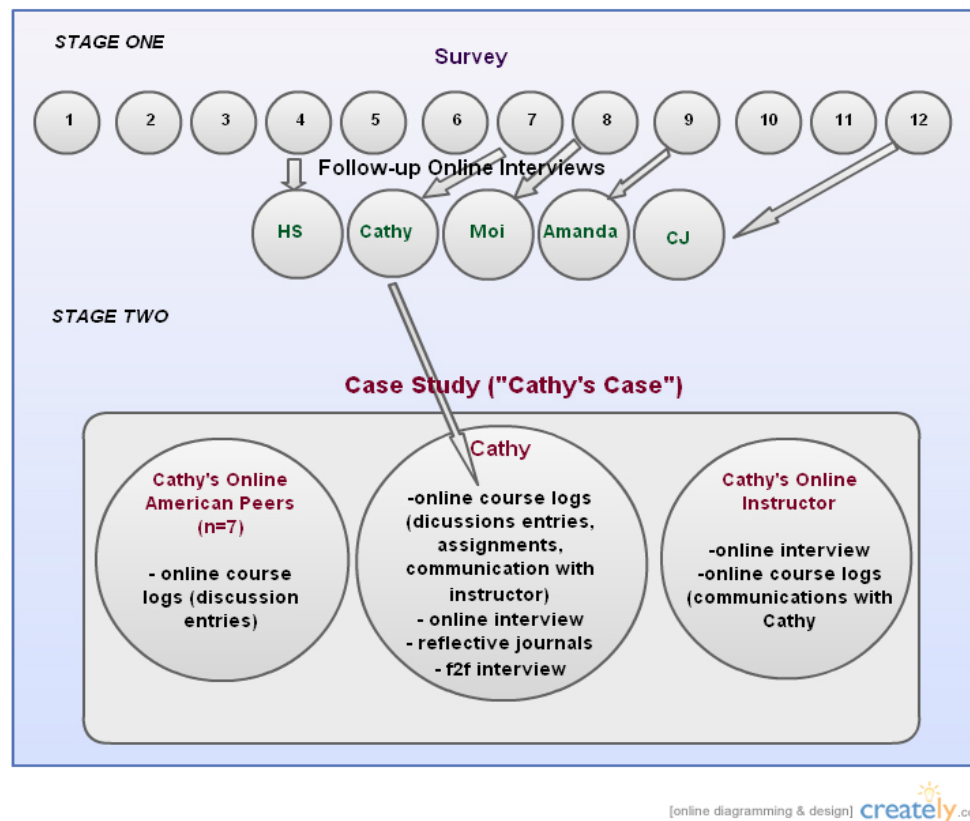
STAGE ONE

Survey

1 2 3 4 5 6 7 8 9 10 11 12

Follow-up Online Interviews

HS Cathy Moi Amanda CJ

STAGE TWO

Case Study ("Cathy's Case")

Cathy's Online American Peers (n=7)

- online course logs (discussion entries)

Cathy

-online course logs (dicussions entries, assignments, communication with instructor)
- online interview
- reflective journals
- f2f interview

Cathy's Online Instructor

-online interview
-online course logs (communications with Cathy

[online diagramming & design] creately.c